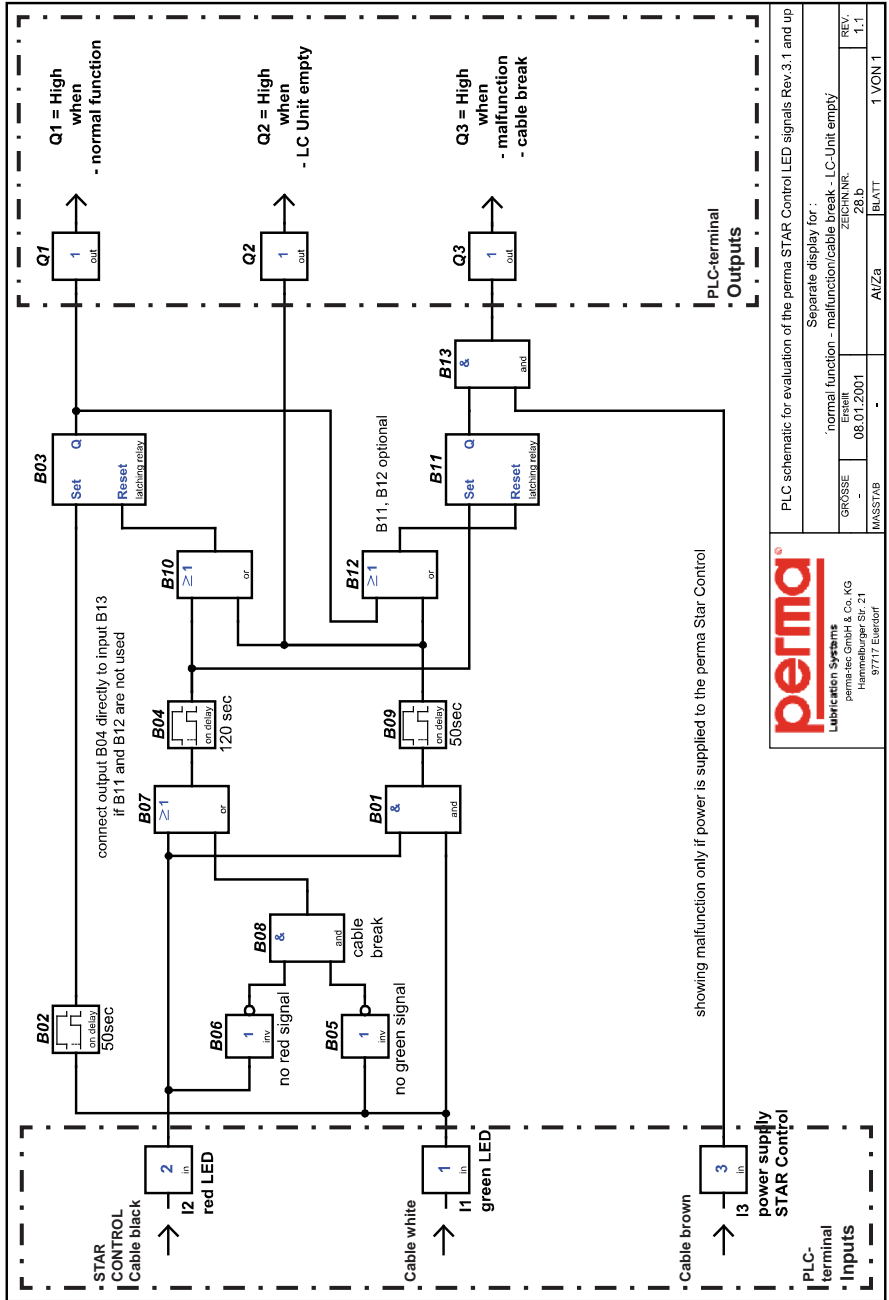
Q1 = High
when
- normal function

Q2 = High
when
- LC Unit empty

Q3 = High
when
- malfunction
- cable break

Q1
1
out

Q2
1
out

Q3
1
out

PLC-terminal
Outputs

B13
&
and

B03
Set
Q
Reset
latching relay

B11
Set
Q
Reset
latching relay

B11, B12 optional

B10
≥1
or

B12
≥1
or

connect output B04 directly to input B13
if B11 and B12 are not used

B04
on delay
120 sec

B09
on delay
50sec

B07
≥1
or

B01
&
and

B08
&
and
cable
break

B02
on delay
50sec

B06
1
inv
no red signal

B05
1
inv
no green signal

showing malfunction only if power is supplied to the perma Star Control

STAR
CONTROL
Cable black
2
in
I2
red LED

Cable white
1
in
I1
green LED

Cable brown
3
in
I3
power supply
STAR Control

PLC-
terminal
Inputs

perma
Lubrication Systems
perma-tec GmbH & Co. KG
Hammelburger Str. 21
97717 Euerdorf

PLC schematic for evaluation of the perma STAR Control LED signals Rev.3.1 and up
Separate display for :
'normal function - malfunction/cable break - LC-Unit empty'

| GRÖSSE | Erstellt | | ZEICHN.NR. | REV. |
|---|---|---|---|---|
| - | 08.01.2001 | | 28.b | 1.1 |
| MASSTAB | - | At/Za | BLATT | 1 VON 1 |